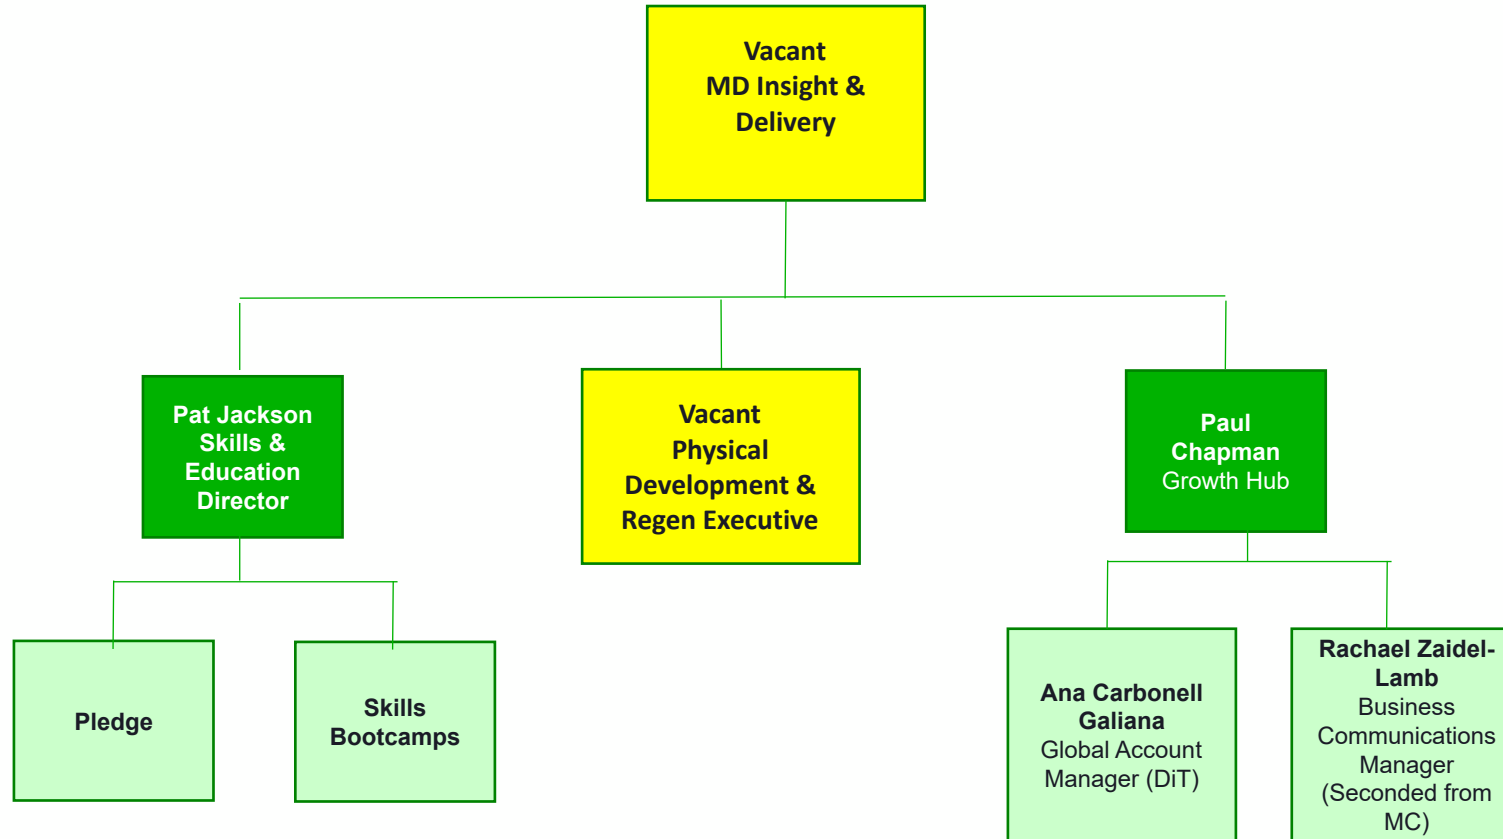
Vacant
MD Insight & Delivery

Pat Jackson
Skills & Education Director

Vacant
Physical Development & Regen Executive

Paul Chapman
Growth Hub

Pledge

Skills Bootcamps

Ana Carbonell Galiana
Global Account Manager (DiT)

Rachael Zaidel-Lamb
Business Communications Manager (Seconded from MC)